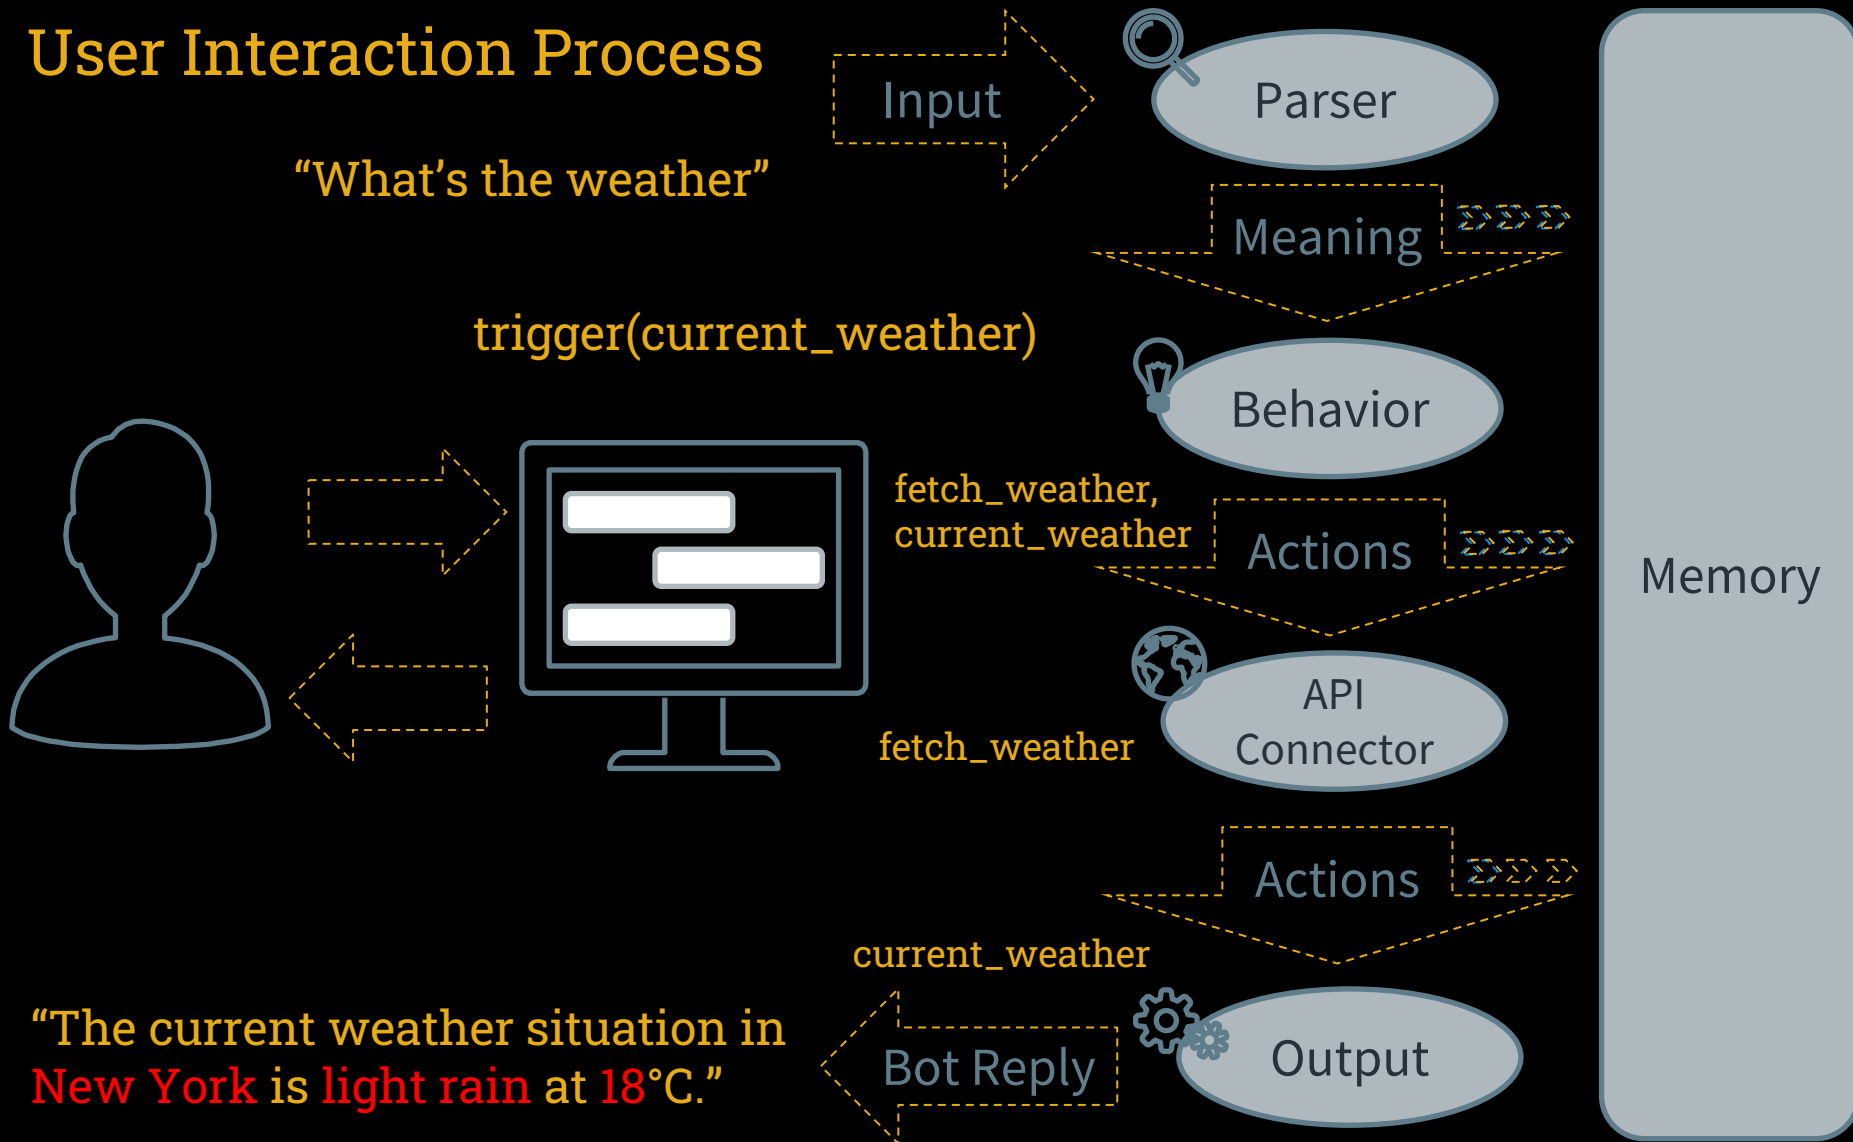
User Interaction Process

Input

Parser

“What’s the weather”

Meaning

trigger(current_weather)

Behavior

fetch_weather, current_weather

Actions

Memory

API Connector

fetch_weather

Actions

current_weather

“The current weather situation in New York is light rain at 18°C.”

Bot Reply

Output